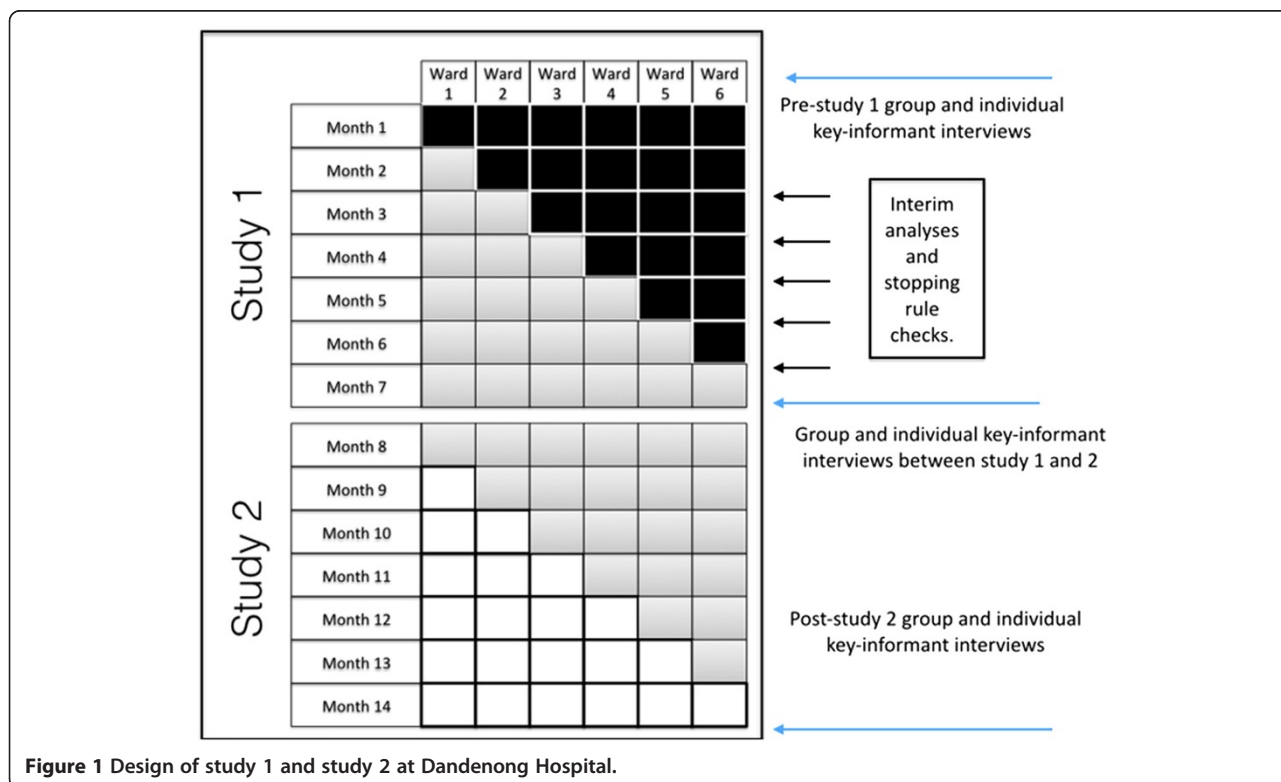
Ward 1
Ward 2
Ward 3
Ward 4
Ward 5
Ward 6

Pre-study 1 group and individual key-informant interviews

Study 1

Month 1
Month 2
Month 3
Month 4
Month 5
Month 6
Month 7

Interim analyses and stopping rule checks.

Group and individual key-informant interviews between study 1 and 2

Study 2

Month 8
Month 9
Month 10
Month 11
Month 12
Month 13
Month 14

Post-study 2 group and individual key-informant interviews

**Figure 1** Design of study 1 and study 2 at Dandenong Hospital.